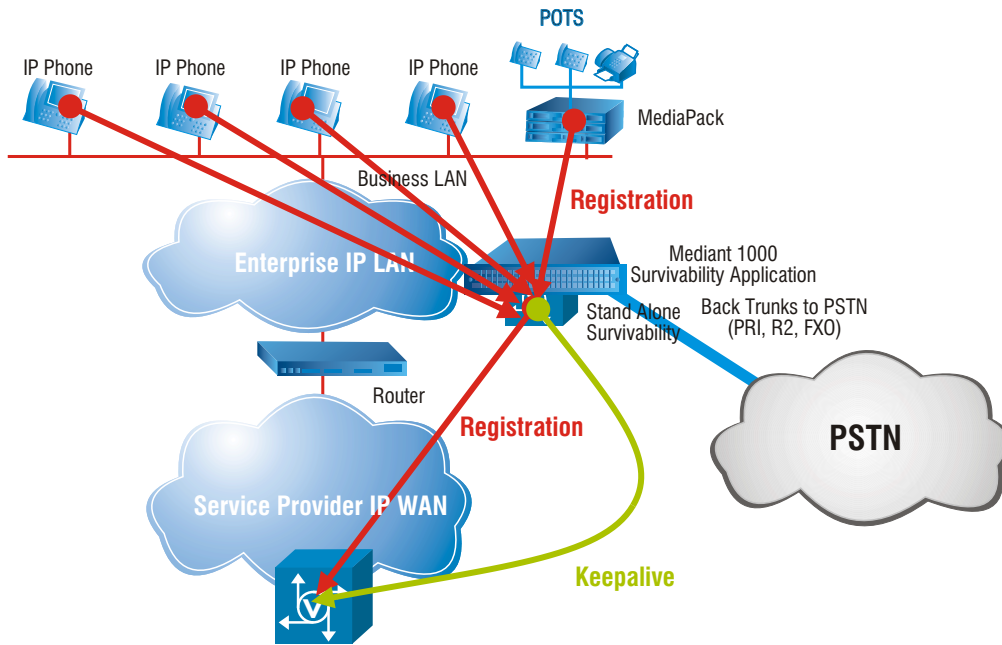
POTS

IP Phone

IP Phone

IP Phone

IP Phone

MediaPack

Business LAN

Registration

Enterprise IP LAN

Mediant 1000
Survivability Application

Stand Alone
Survivability

Back Trunks to PSTN
(PRI, R2, FXO)

Router

Registration

PSTN

Service Provider IP WAN

Keepalive